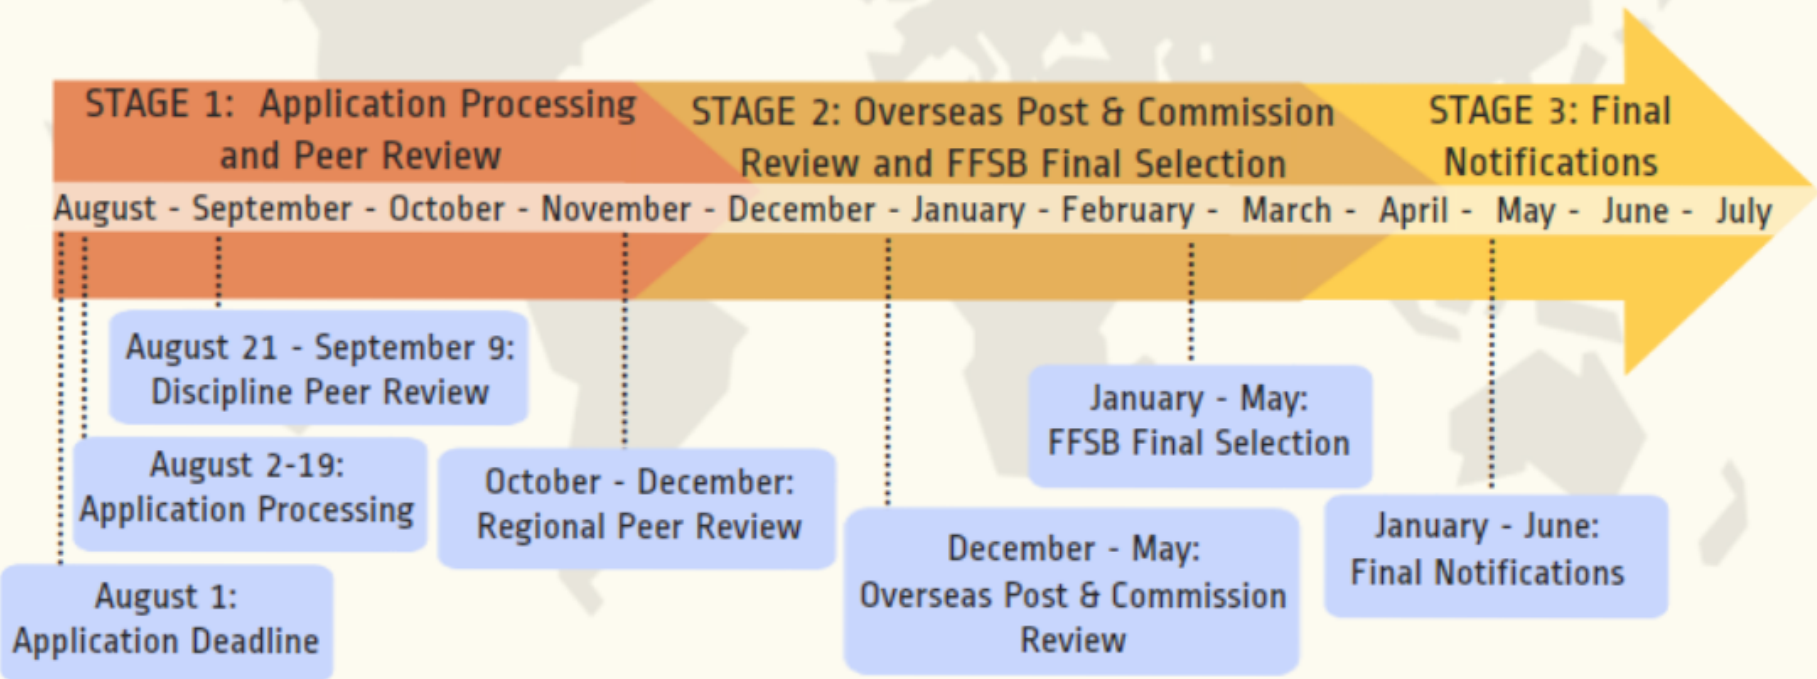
STAGE 1: Application Processing and Peer Review

STAGE 2: Overseas Post & Commission Review and FFSB Final Selection

STAGE 3: Final Notifications

August - September - October - November - December - January - February - March - April - May - June - July

August 21 - September 9: Discipline Peer Review

August 2-19: Application Processing

August 1: Application Deadline

October - December: Regional Peer Review

December - May: Overseas Post & Commission Review

January - May: FFSB Final Selection

January - June: Final Notifications